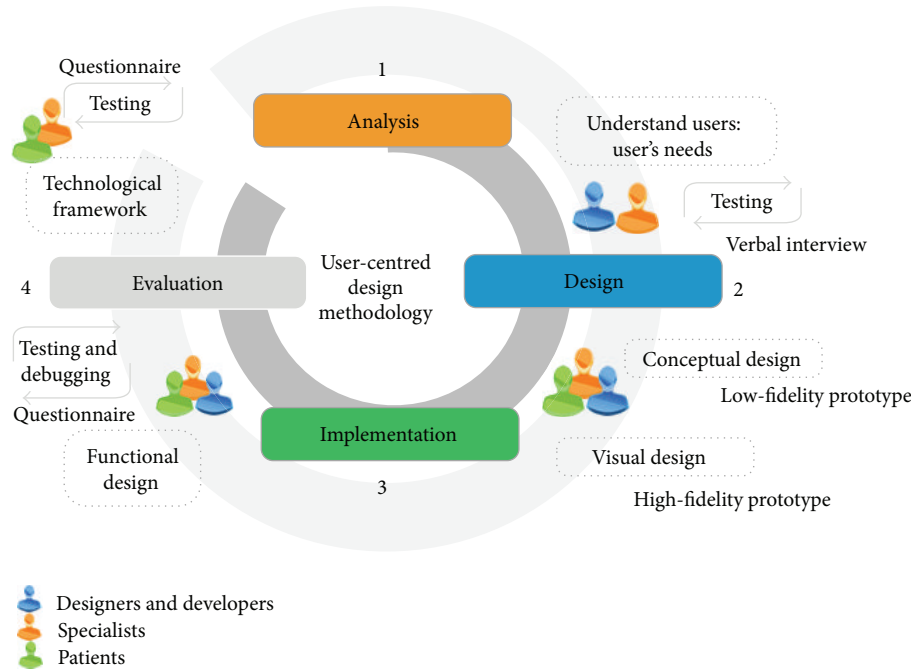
Questionnaire

Testing

1

Analysis

Understand users: user's needs

Technological framework

Testing

Verbal interview

4

Evaluation

User-centred design methodology

Design

2

Testing and debugging

Conceptual design

Low-fidelity prototype

Questionnaire

Implementation

Functional design

Visual design

3

High-fidelity prototype

Designers and developers
Specialists
Patients